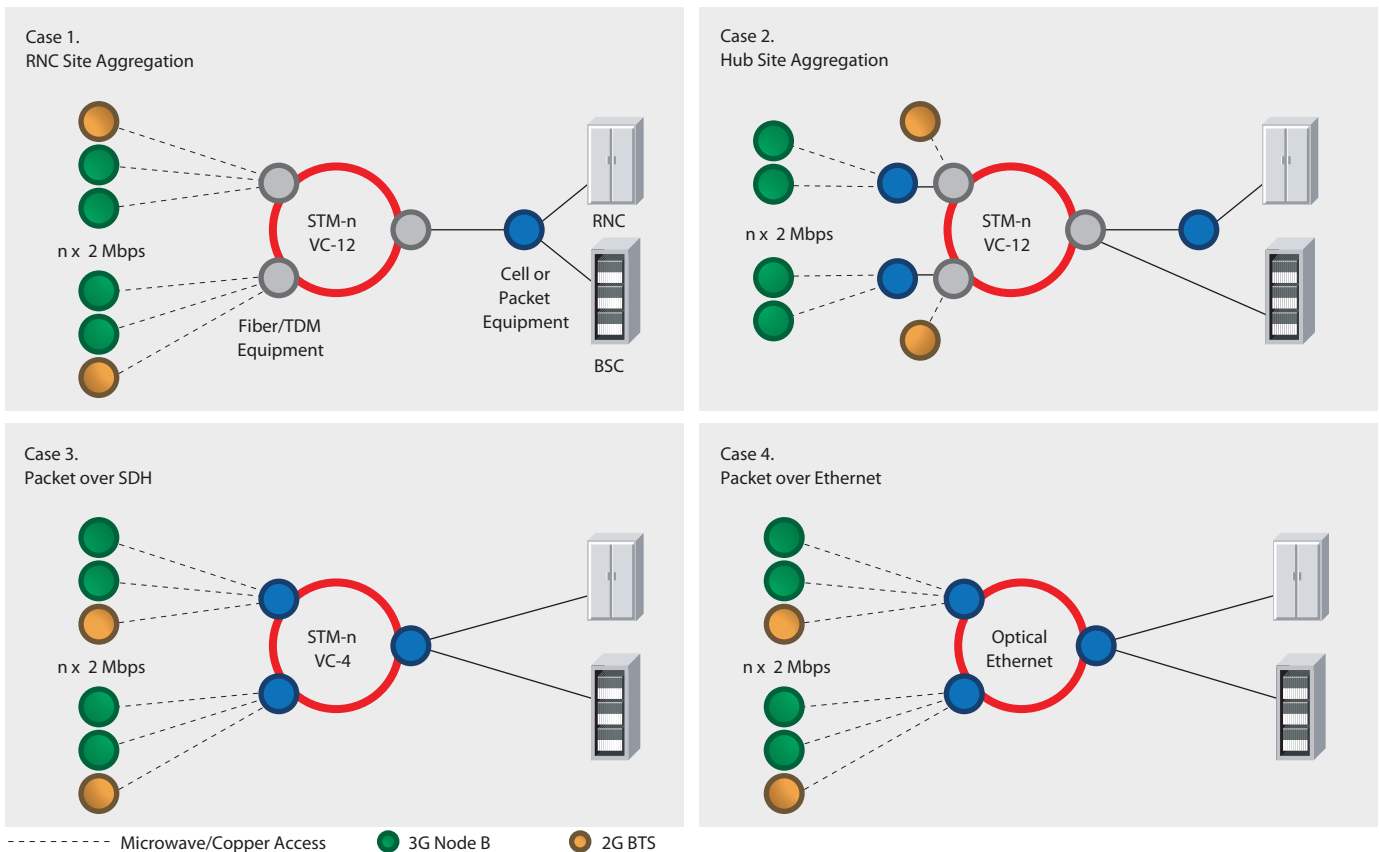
Case 1.
RNC Site Aggregation

n x 2 Mbps

STM-n
VC-12

Fiber/TDM
Equipment

Cell or
Packet
Equipment

RNC

BSC

Case 2.
Hub Site Aggregation

n x 2 Mbps

STM-n
VC-12

Case 3.
Packet over SDH

n x 2 Mbps

STM-n
VC-4

Case 4.
Packet over Ethernet

n x 2 Mbps

Optical
Ethernet

Microwave/Copper Access
3G Node B
2G BTS